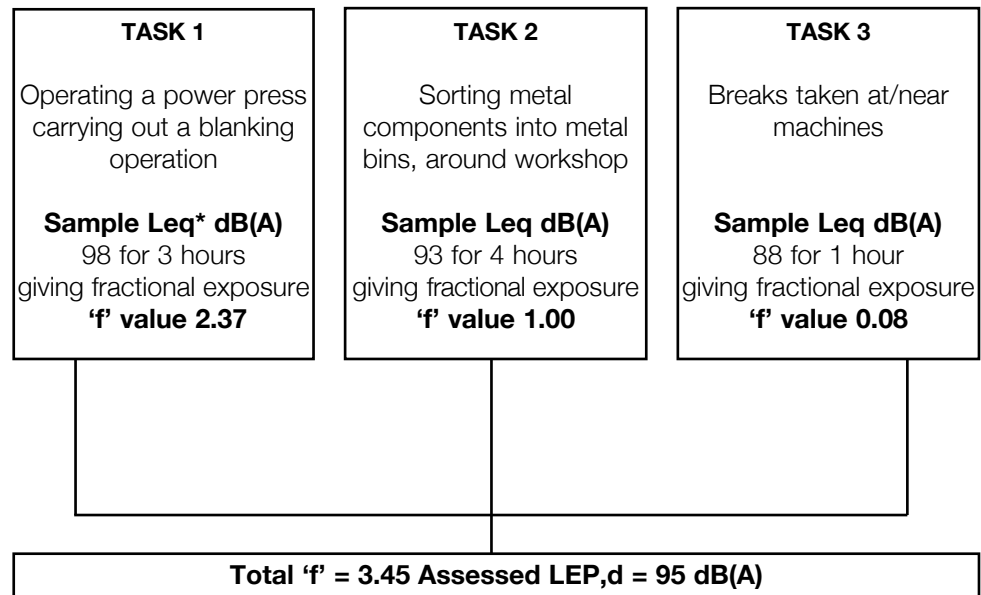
TASK 1

Operating a power press carrying out a blanking operation

Sample Leq* dB(A)
98 for 3 hours giving fractional exposure
'f' value 2.37

TASK 2

Sorting metal components into metal bins, around workshop

Sample Leq dB(A)
93 for 4 hours giving fractional exposure
'f' value 1.00

TASK 3

Breaks taken at/near machines

Sample Leq dB(A)
88 for 1 hour giving fractional exposure
'f' value 0.08

Total 'f' = 3.45 Assessed LEP,d = 95 dB(A)